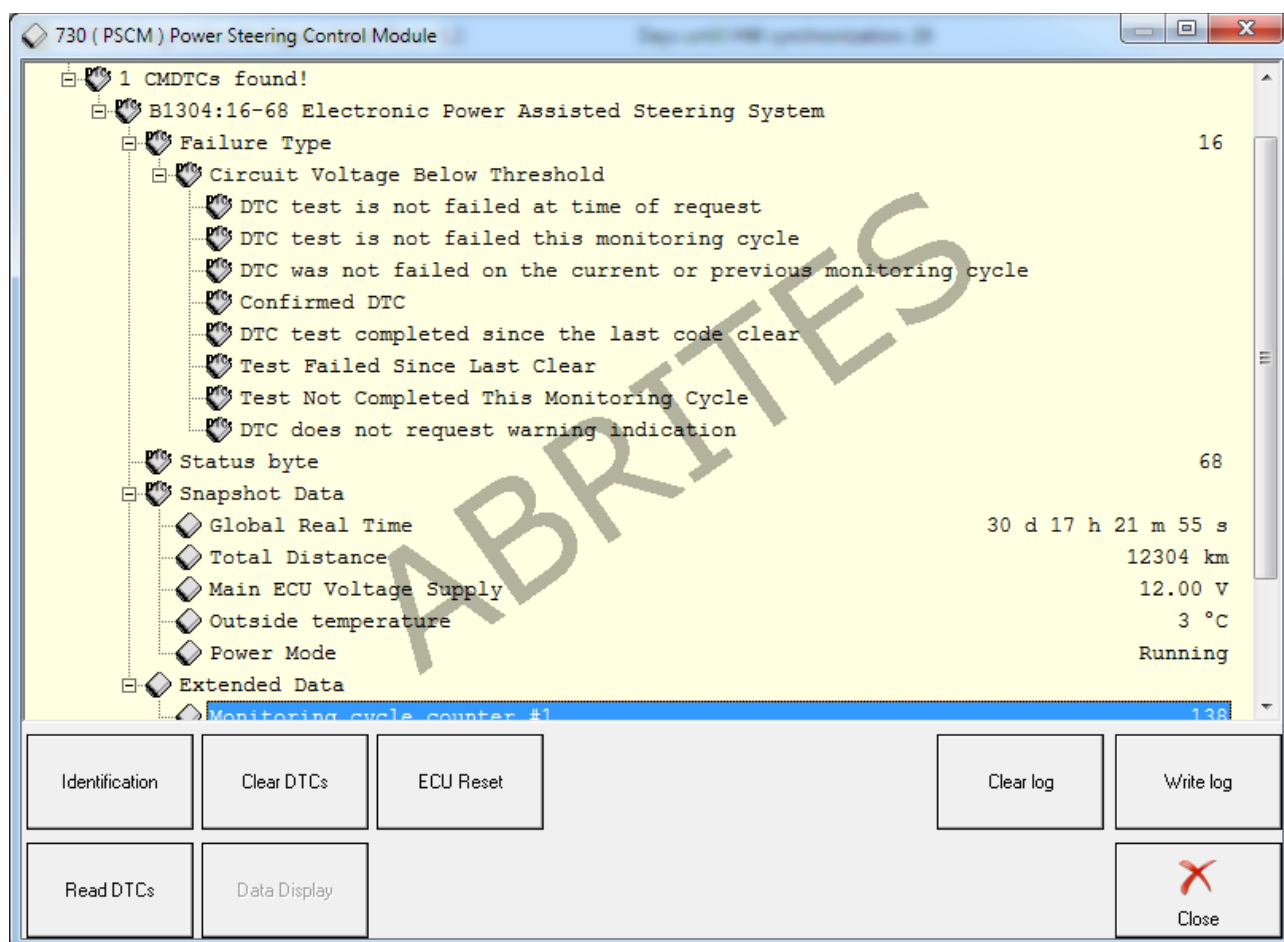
730 ( PSCM ) Power Steering Control Module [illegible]

1 CMDTCs found!
B1304:16-68 Electronic Power Assisted Steering System
Failure Type 16
Circuit Voltage Below Threshold
DTC test is not failed at time of request
DTC test is not failed this monitoring cycle
DTC was not failed on the current or previous monitoring cycle
Confirmed DTC
DTC test completed since the last code clear
Test Failed Since Last Clear
Test Not Completed This Monitoring Cycle
DTC does not request warning indication
Status byte 68
Snapshot Data
Global Real Time 30 d 17 h 21 m 55 s
Total Distance 12304 km
Main ECU Voltage Supply 12.00 V
Outside temperature 3 °C
Power Mode Running
Extended Data
Monitoring cycle counter #1 138

ABRITES

Identification
Clear DTCs
ECU Reset
Clear log
Write log
Read DTCs
Data Display
Close